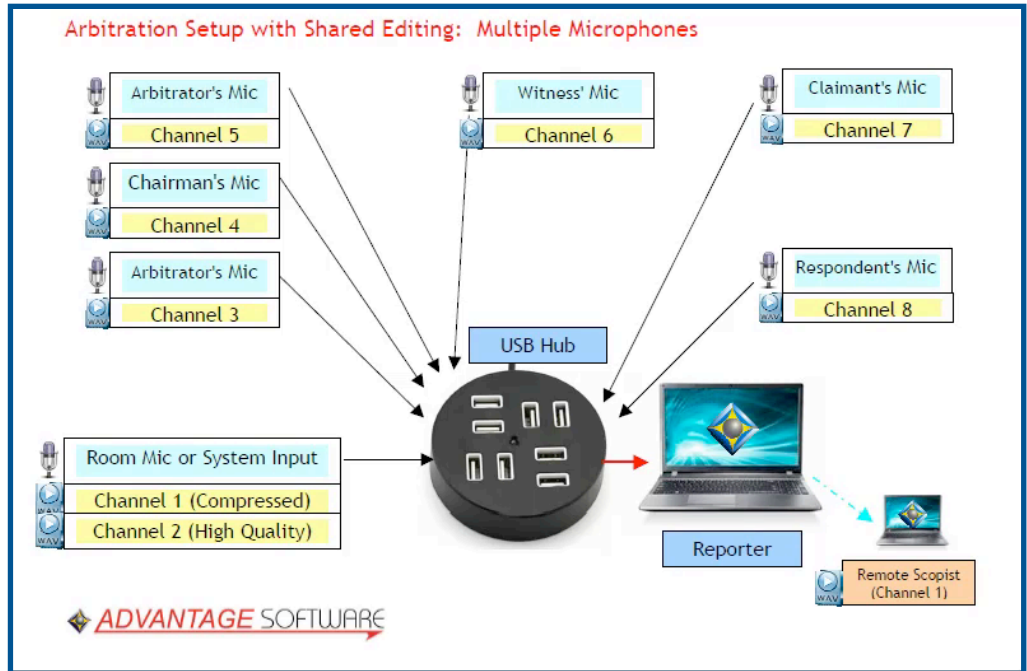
Arbitration Setup with Shared Editing: Multiple Microphones

Arbitrator's Mic
WAV
Channel 5

Witness' Mic
WAV
Channel 6

Claimant's Mic
WAV
Channel 7

Chairman's Mic
WAV
Channel 4

Arbitrator's Mic
WAV
Channel 3

Respondent's Mic
WAV
Channel 8

USB Hub

Room Mic or System Input
WAV
Channel 1 (Compressed)
WAV
Channel 2 (High Quality)

Reporter

WAV
Remote Scopist (Channel 1)

ADVANTAGE SOFTWARE